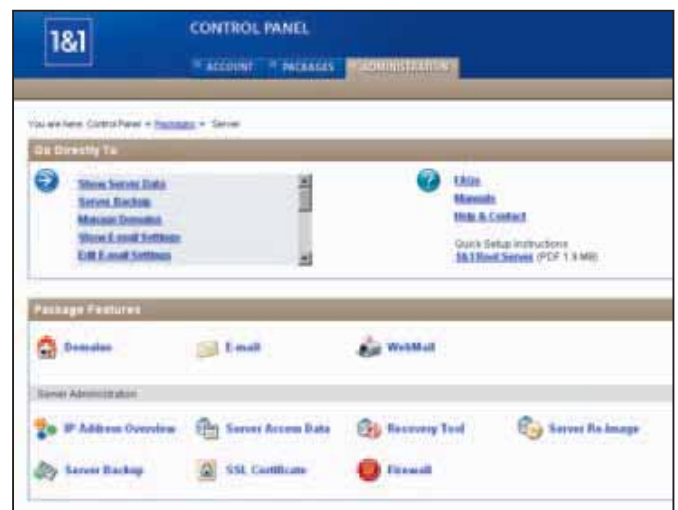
1&1

CONTROL PANEL

ACCOUNT PACKAGES ADMINISTRATION

You are here: Control Panel » Packages » Server

Go Directly To

Show Server Data
Server Backup
Manage Domains
Show E-mail Settings
Edit E-mail Settings

FAQs
Manuals
Help & Contact

Quick Setup Instructions
1&1 Root Server (PDF 1.9 MB)

Package Features

Domains
E-mail
WebMail

Server Administration

IP Address Overview
Server Access Data
Recovery Tool
Server Re-Image
Server Backup
SSL Certificate
Firewall